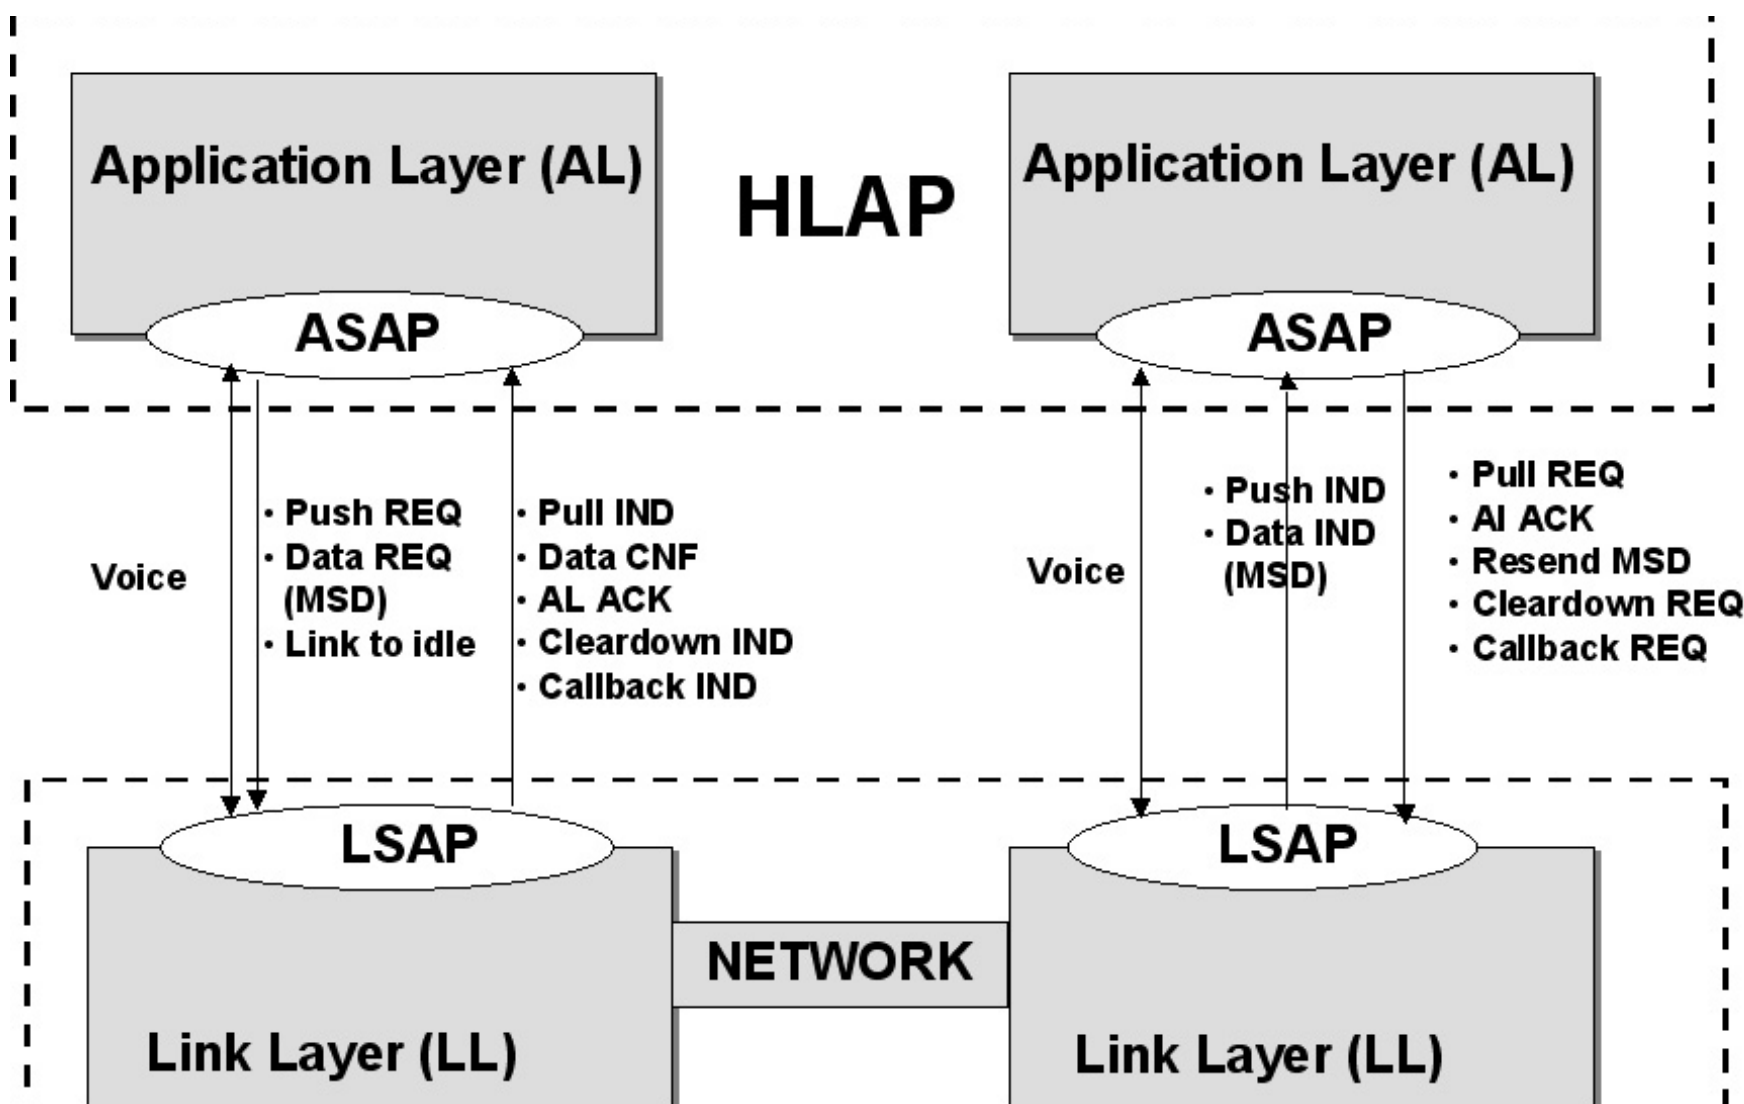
Application Layer (AL)

HLAP

Application Layer (AL)

ASAP

ASAP

Voice

· Push REQ
· Data REQ (MSD)
· Link to idle

· Pull IND
· Data CNF
· AL ACK
· Cleardown IND
· Callback IND

Voice

· Push IND
· Data IND (MSD)

· Pull REQ
· Al ACK
· Resend MSD
· Cleardown REQ
· Callback REQ

LSAP

LSAP

NETWORK

Link Layer (LL)

Link Layer (LL)